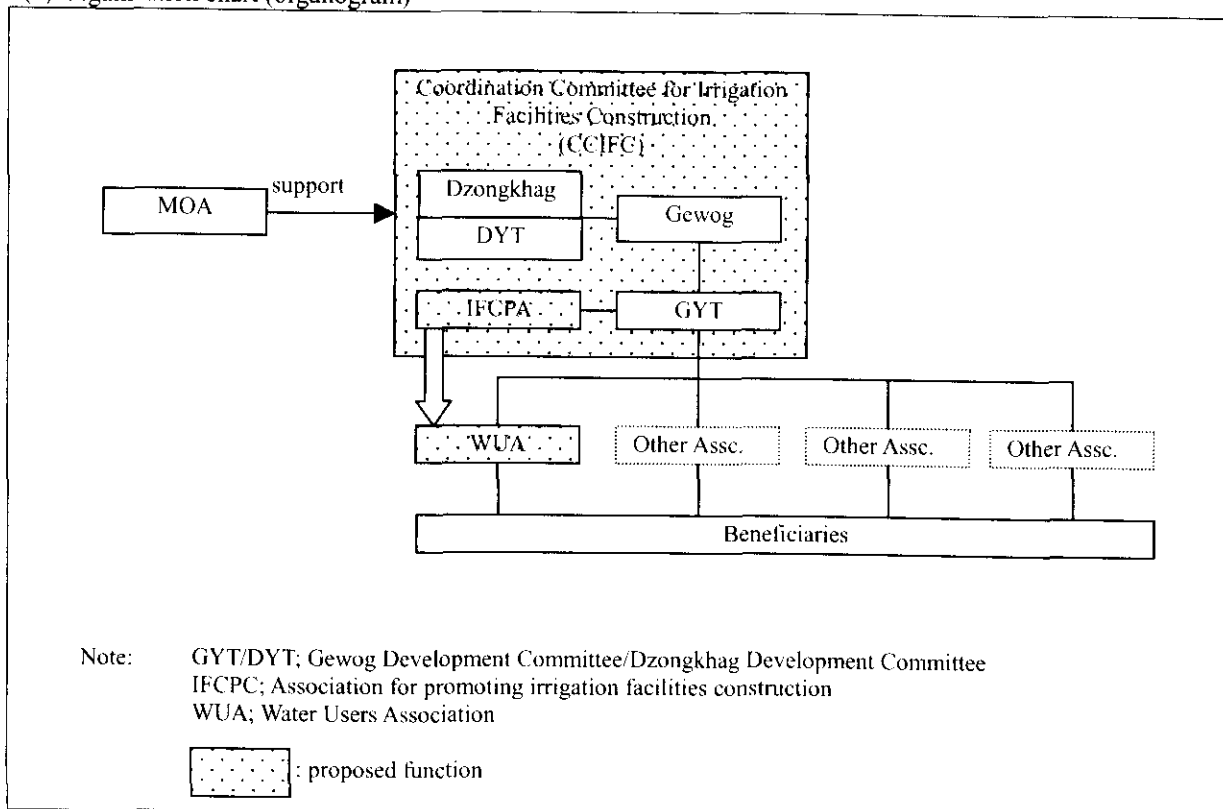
(·) Organization chart (organogram)

Coordination Committee for Irrigation Facilities Construction (CCIFC)

MOA

support

Dzongkhag

DYT

Gewog

IFCPA

GYT

WUA

Other Assc.

Other Assc.

Other Assc.

Beneficiaries

Note: GYT/DYT; Gewog Development Committee/Dzongkhag Development Committee
IFCPC; Association for promoting irrigation facilities construction
WUA; Water Users Association

: proposed function